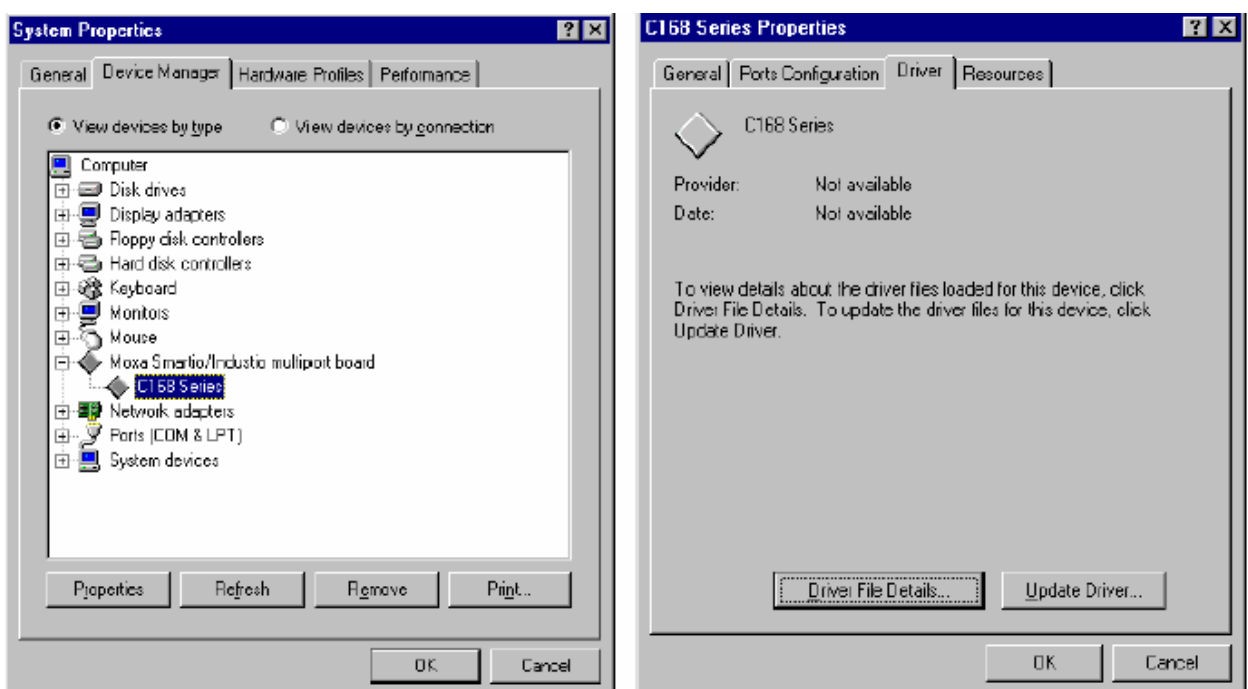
System Properties ? X

General | Device Manager | Hardware Profiles | Performance

View devices by type   View devices by connection

Computer
Disk drives
Display adapters
Floppy disk controllers
Hard disk controllers
Keyboard
Monitors
Mouse
Moxa Smartio/Industio multiport board
C168 Series
Network adapters
Ports (COM & LPT)
System devices

Properties | Refresh | Remove | Print...

OK | Cancel

C168 Series Properties ? X

General | Ports Configuration | Driver | Resources

C168 Series

Provider: Not available
Date: Not available

To view details about the driver files loaded for this device, click Driver File Details. To update the driver files for this device, click Update Driver.

Driver File Details... | Update Driver...

OK | Cancel